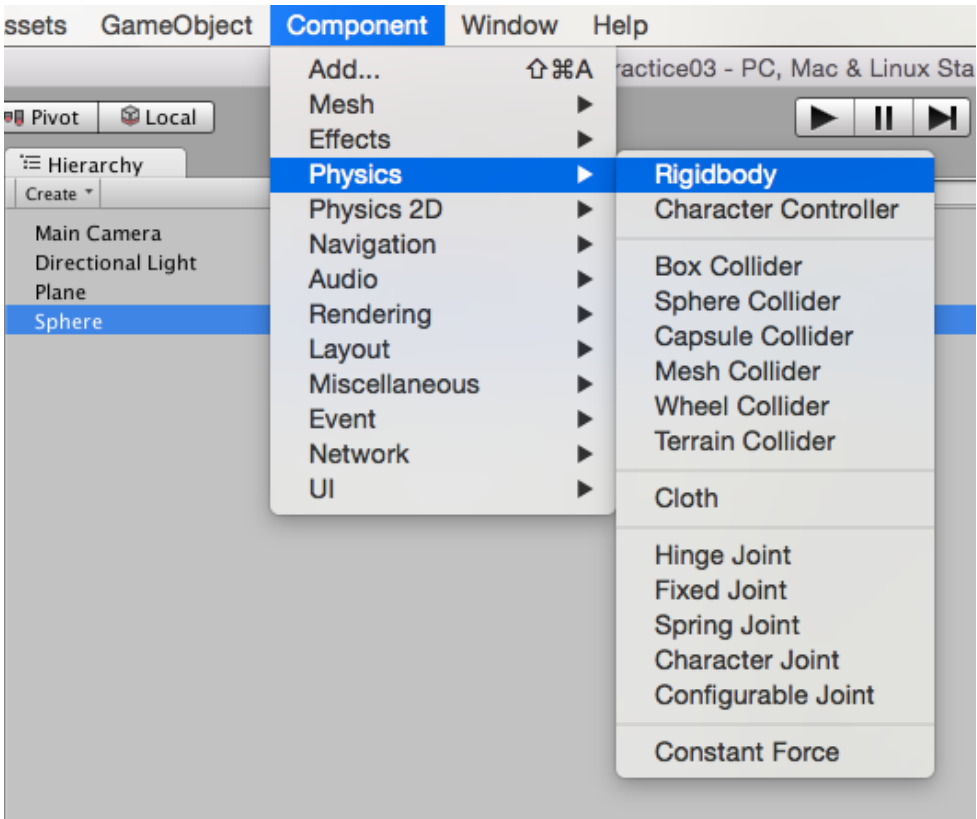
ssets GameObject Component Window Help

ractice03 - PC, Mac & Linux Sta

Pivot Local

Hierarchy

Create

Main Camera
Directional Light
Plane
Sphere

Add... ⇧⌘A
Mesh
Effects
Physics
Physics 2D
Navigation
Audio
Rendering
Layout
Miscellaneous
Event
Network
UI

Rigidbody
Character Controller

Box Collider
Sphere Collider
Capsule Collider
Mesh Collider
Wheel Collider
Terrain Collider

Cloth

Hinge Joint
Fixed Joint
Spring Joint
Character Joint
Configurable Joint

Constant Force